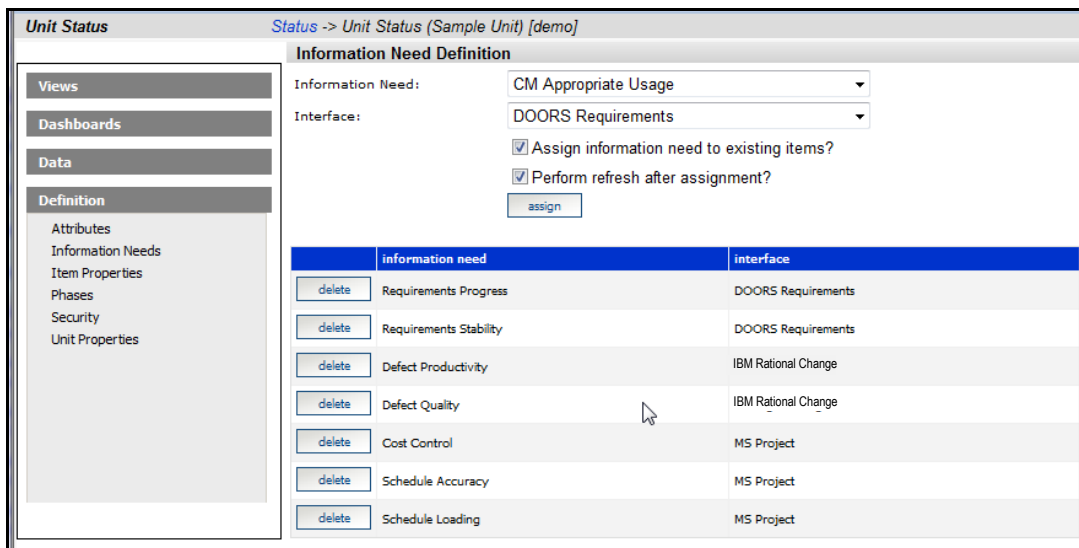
Unit Status

Status -> Unit Status (Sample Unit) [demo]

Views

Dashboards

Data

Definition

Attributes
Information Needs
Item Properties
Phases
Security
Unit Properties

Information Need Definition

Information Need: CM Appropriate Usage

Interface: DOORS Requirements

Assign information need to existing items?

Perform refresh after assignment?

assign

| | information need | interface |
|---|---|---|
| delete | Requirements Progress | DOORS Requirements |
| delete | Requirements Stability | DOORS Requirements |
| delete | Defect Productivity | IBM Rational Change |
| delete | Defect Quality | IBM Rational Change |
| delete | Cost Control | MS Project |
| delete | Schedule Accuracy | MS Project |
| delete | Schedule Loading | MS Project |